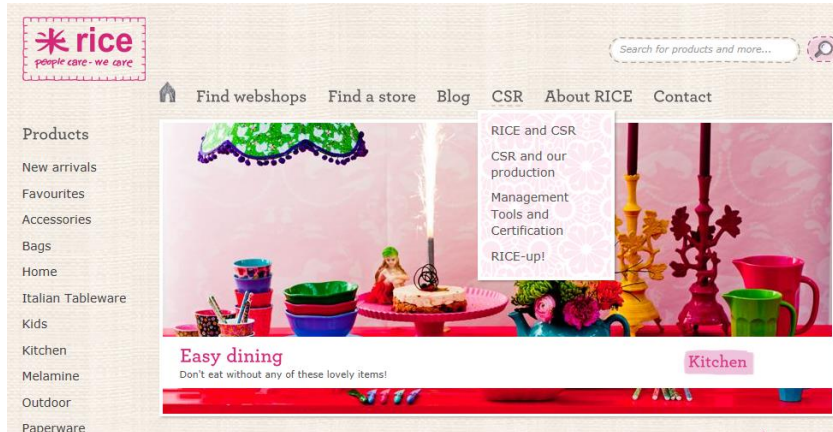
rice
people care - we care

Search for products and more...

Find webshops Find a store Blog CSR About RICE Contact

RICE and CSR
CSR and our production
Management Tools and Certification
RICE-up!

Products
New arrivals
Favourites
Accessories
Bags
Home
Italian Tableware
Kids
Kitchen
Melamine
Outdoor
Paperware

Easy dining
Don't eat without any of these lovely items!

Kitchen